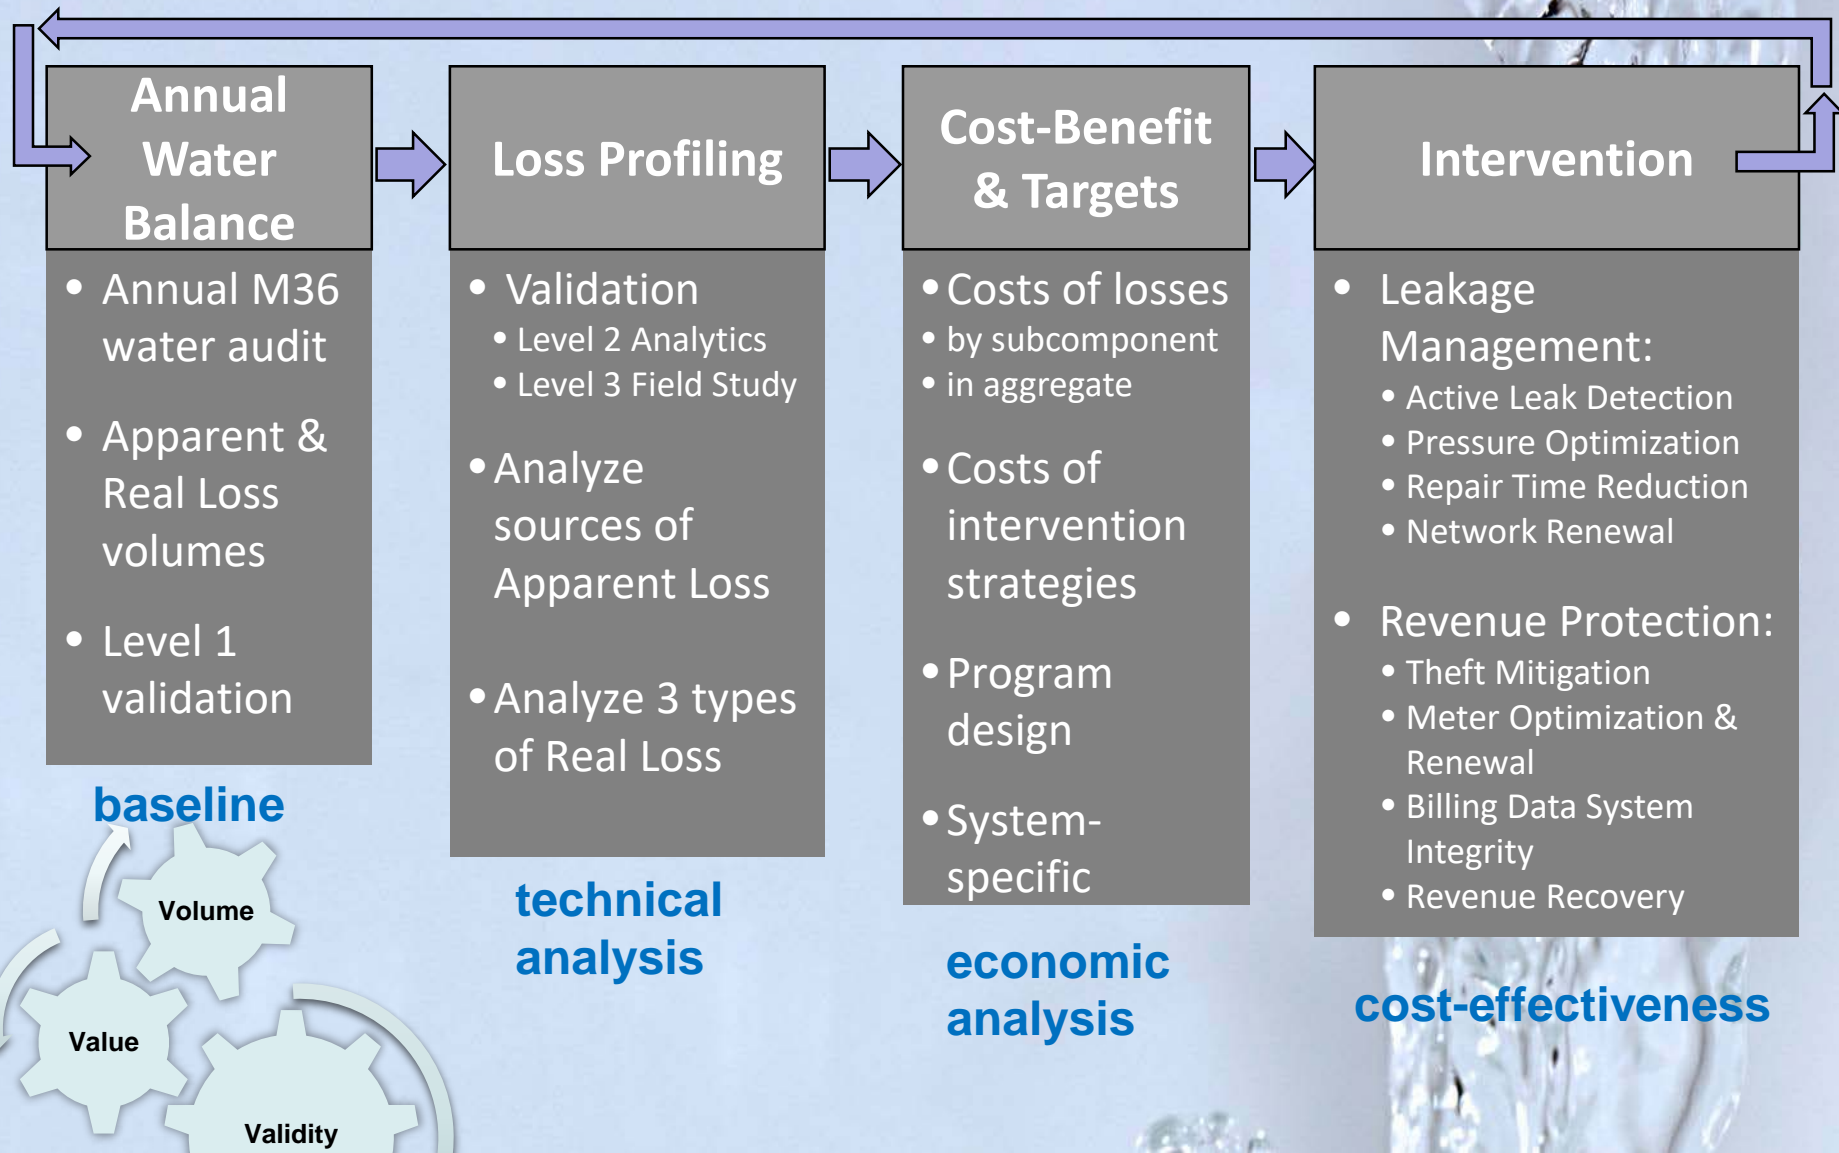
Annual Water Balance

- Annual M36 water audit
- Apparent & Real Loss volumes
- Level 1 validation

baseline

Volume

Value

Validity

Loss Profiling

- Validation
  - Level 2 Analytics
  - Level 3 Field Study
- Analyze sources of Apparent Loss
- Analyze 3 types of Real Loss

technical analysis

Cost-Benefit & Targets

- Costs of losses
- by subcomponent
- in aggregate
- Costs of intervention strategies
- Program design
- System-specific

economic analysis

Intervention

- Leakage Management:
  - Active Leak Detection
  - Pressure Optimization
  - Repair Time Reduction
  - Network Renewal
- Revenue Protection:
  - Theft Mitigation
  - Meter Optimization & Renewal
  - Billing Data System Integrity
  - Revenue Recovery

cost-effectiveness